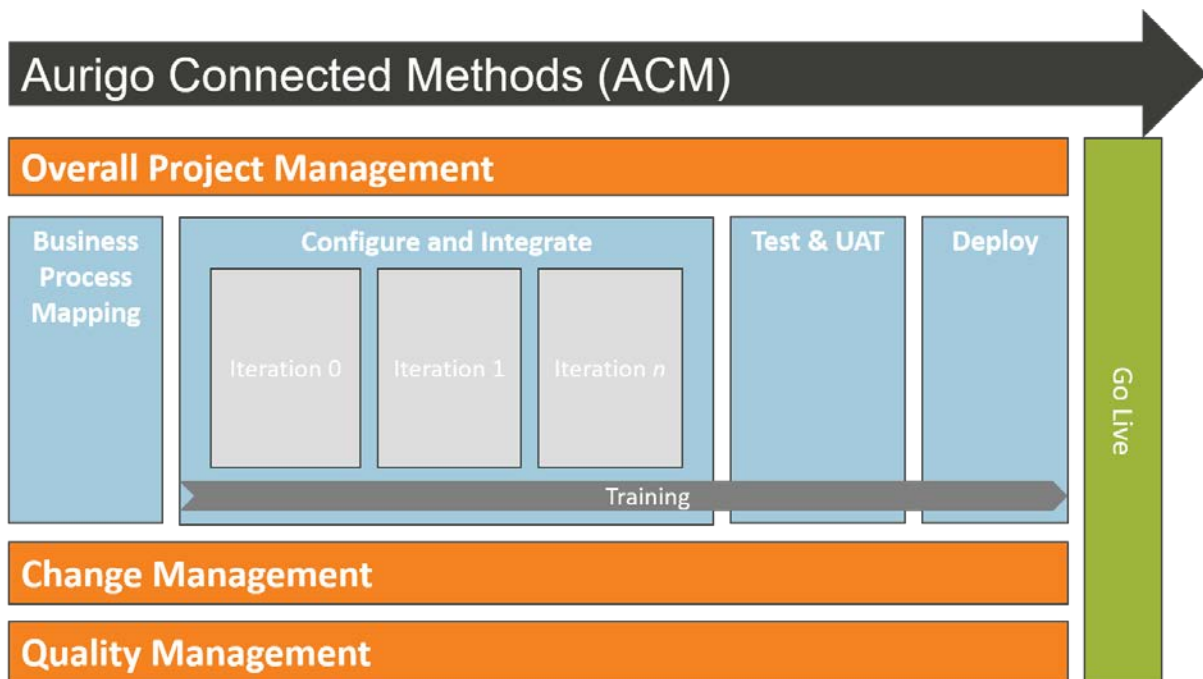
Aurigo Connected Methods (ACM)

Overall Project Management

Business Process Mapping

Configure and Integrate

Iteration 0

Iteration 1

Iteration *n*

Test & UAT

Deploy

Training

Go Live

Change Management

Quality Management